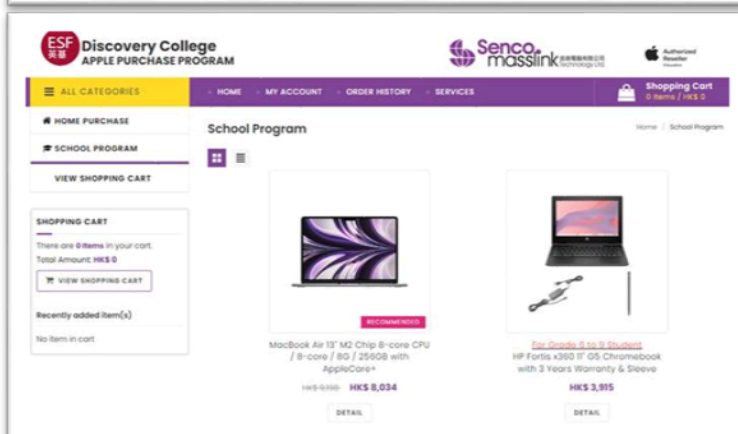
ESF 英基 Discovery College
APPLE PURCHASE PROGRAM

Senco masslink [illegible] Technology Ltd.

Authorized Reseller Education

ALL CATEGORIES

HOME · MY ACCOUNT · ORDER HISTORY · SERVICES

Shopping Cart
0 items / HK$ 0

HOME PURCHASE

SCHOOL PROGRAM

VIEW SHOPPING CART

SHOPPING CART

There are 0 items in your cart.
Total Amount: HK$ 0

VIEW SHOPPING CART

Recently added item(s)

No item in cart

School Program

Home / School Program

RECOMMENDED

MacBook Air 13" M2 Chip 8-core CPU / 8-core / 8G / 256GB with AppleCare+

HK$ 9,198 HK$ 8,034

DETAIL

For Grade 6 to 9 Student

HP Fortis x360 11" G5 Chromebook with 3 Years Warranty & Sleeve

HK$ 3,915

DETAIL